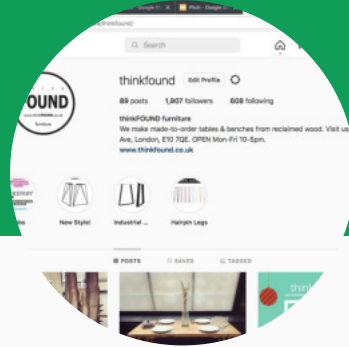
Google Ch... | Pikuk - Google C...
thinkfound/

Search

FOUND
www.thinkFOUND.co.uk
furniture

thinkfound Edit Profile

89 posts 1,907 followers 608 following

thinkFOUND furniture
We make made-to-order tables & benches from reclaimed wood. Visit us
Ave, London, E10 7QE. OPEN Mon-Fri 10-5pm.
www.thinkfound.co.uk

New Style! Industrial ... Hairpin Legs

POSTS SAVED TAGGED

think